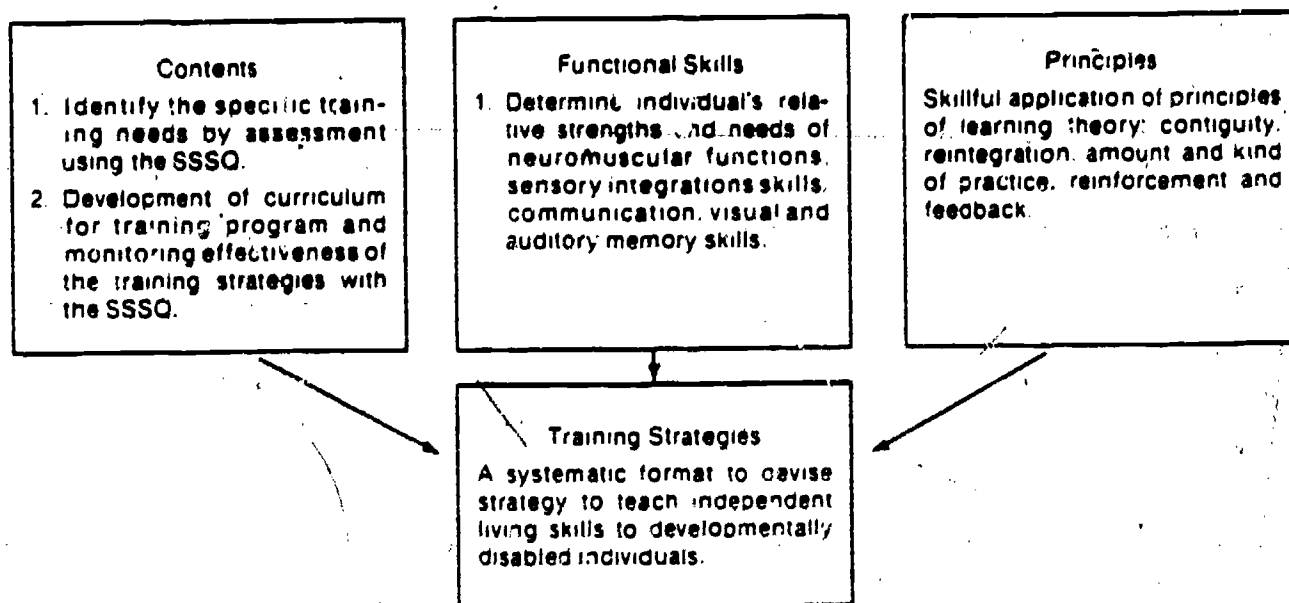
Contents

1. Identify the specific training needs by assessment using the SSSQ.

2. Development of curriculum for training program and monitoring effectiveness of the training strategies with the SSSQ.

Functional Skills

1. Determine individual's relative strengths and needs of neuromuscular functions, sensory integrations skills, communication, visual and auditory memory skills.

Principles

Skillful application of principles of learning theory: contiguity, reintegration, amount and kind of practice, reinforcement and feedback.

Training Strategies

A systematic format to devise strategy to teach independent living skills to developmentally disabled individuals.